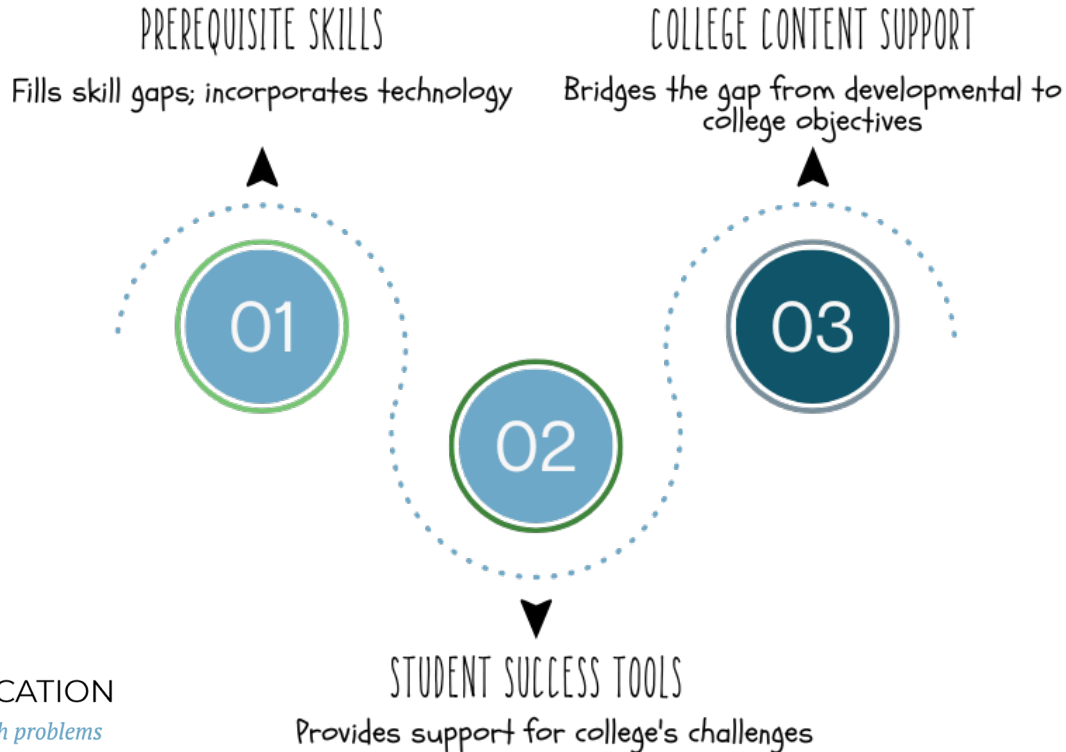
PREREQUISITE SKILLS

Fills skill gaps; incorporates technology

COLLEGE CONTENT SUPPORT

Bridges the gap from developmental to college objectives

01

02

03

STUDENT SUCCESS TOOLS

Provides support for college's challenges

CATION

h problems